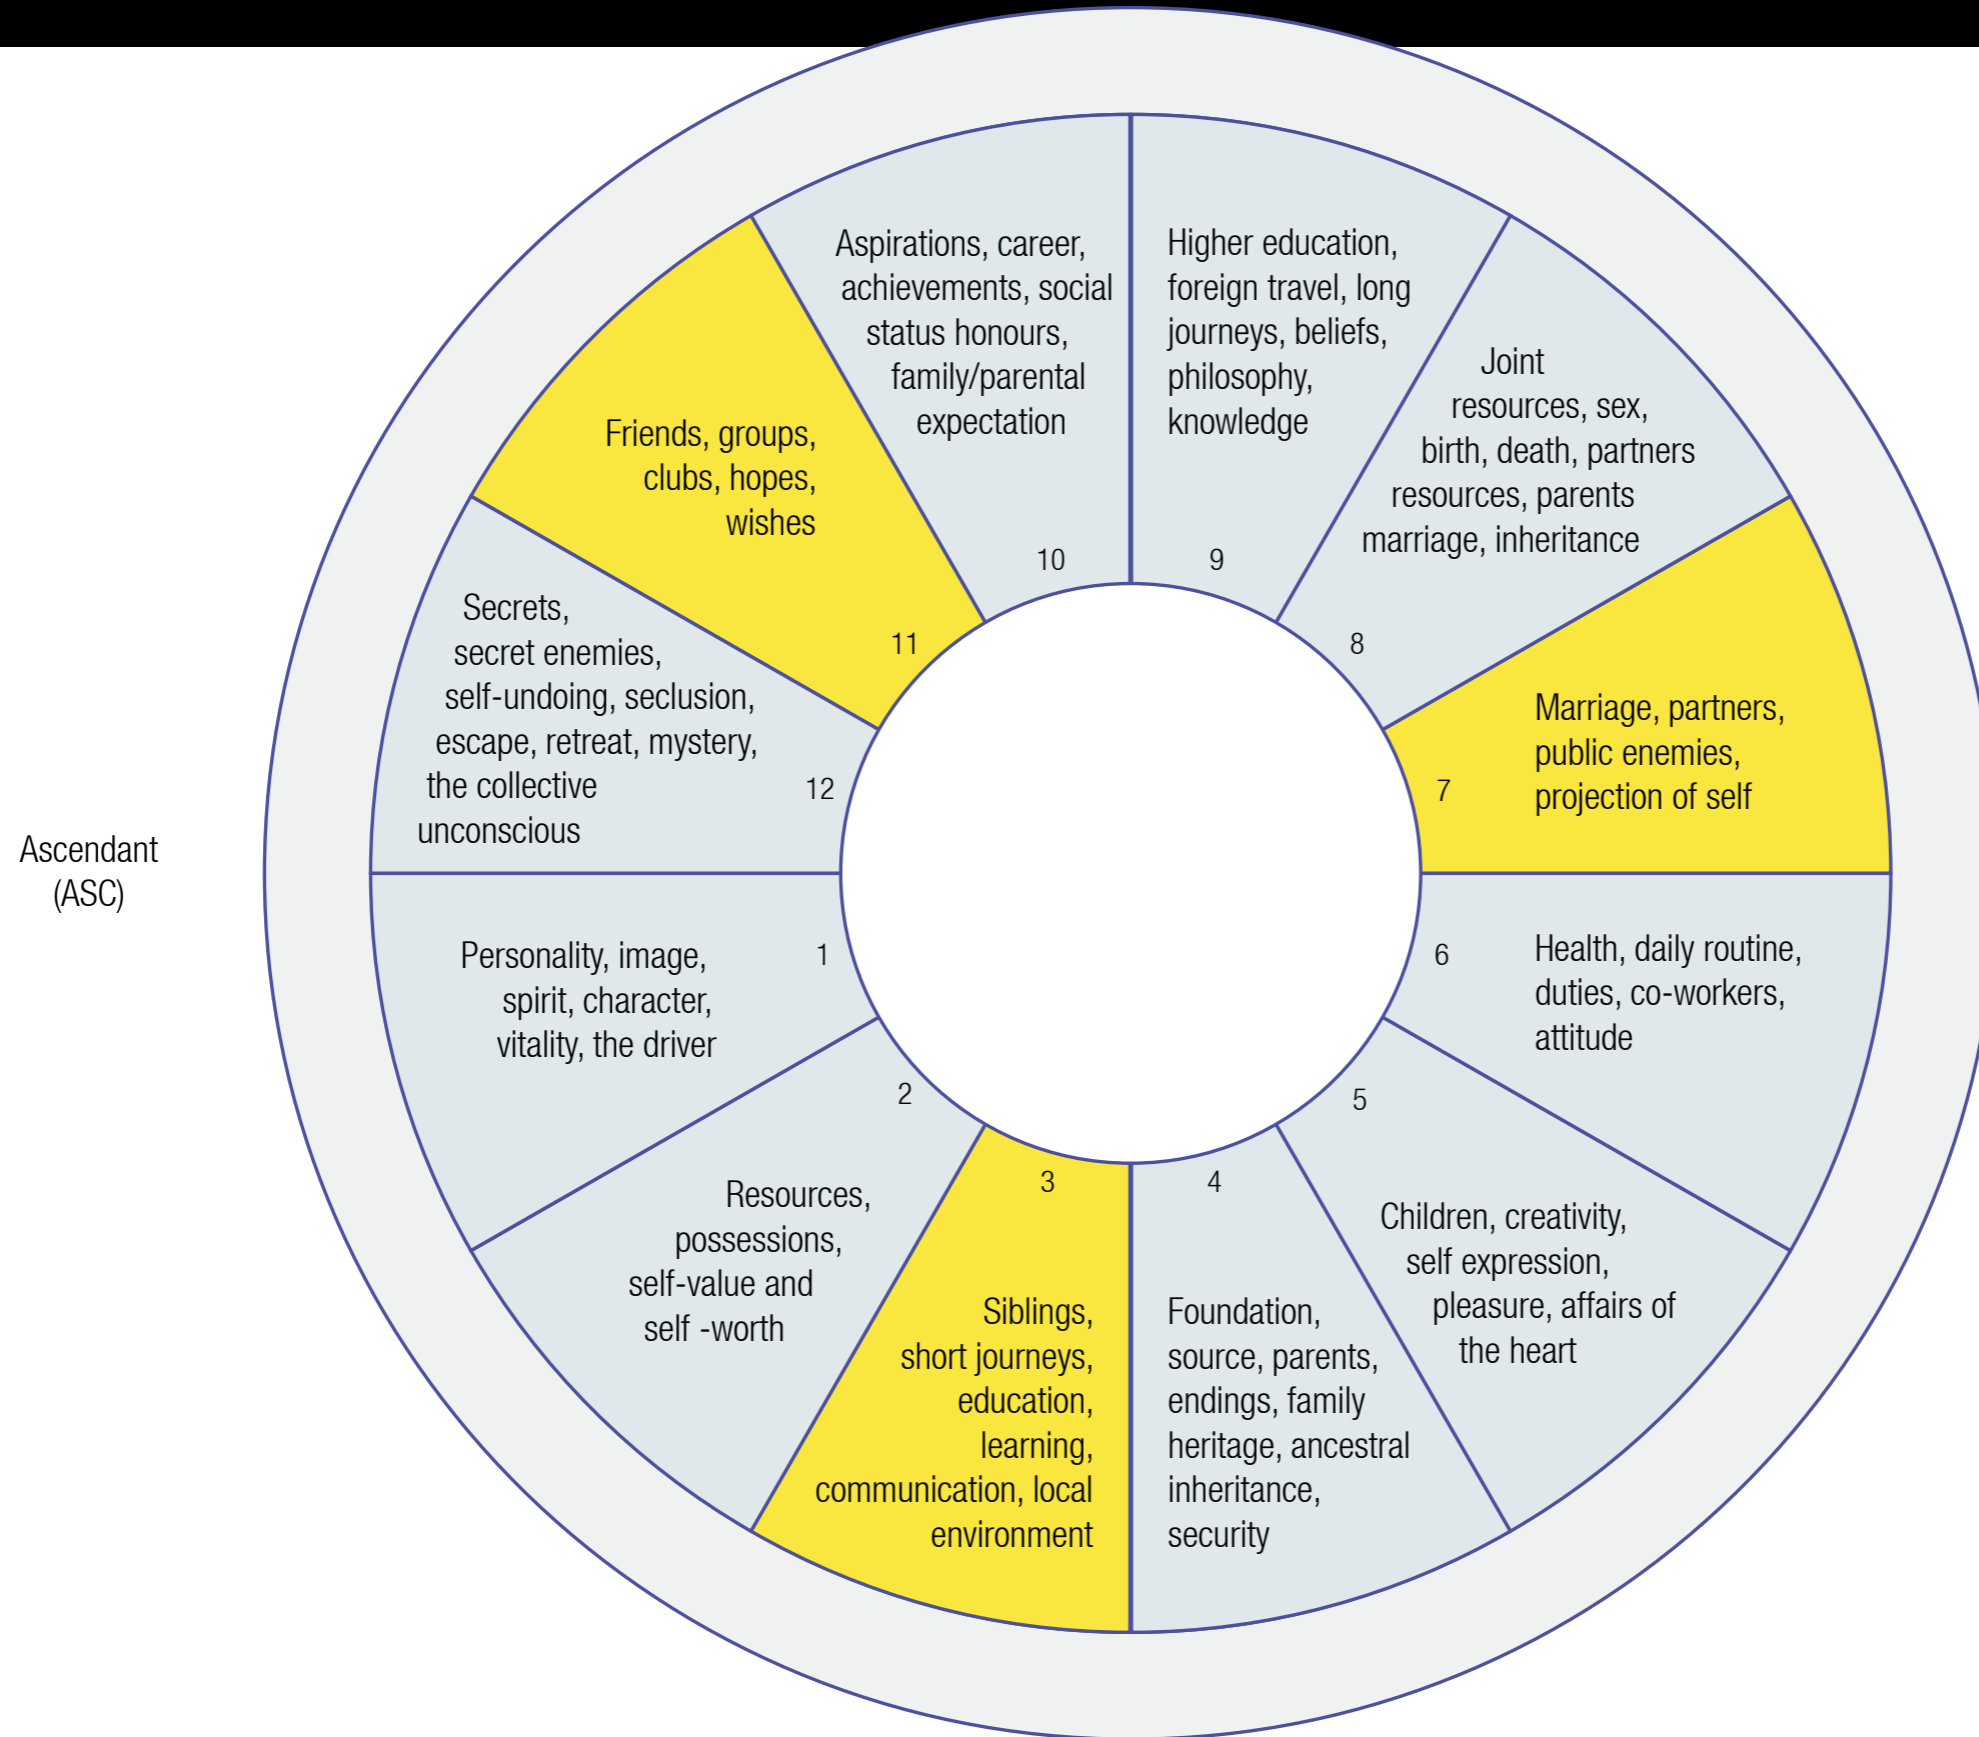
Ascendant (ASC)

1
Personality, image, spirit, character, vitality, the driver

2
Resources, possessions, self-value and self -worth

3
Siblings, short journeys, education, learning, communication, local environment

4
Foundation, source, parents, endings, family heritage, ancestral inheritance, security

5
Children, creativity, self expression, pleasure, affairs of the heart

6
Health, daily routine, duties, co-workers, attitude

7
Marriage, partners, public enemies, projection of self

8
Joint resources, sex, birth, death, partners resources, parents marriage, inheritance

9
Higher education, foreign travel, long journeys, beliefs, philosophy, knowledge

10
Aspirations, career, achievements, social status honours, family/parental expectation

11
Friends, groups, clubs, hopes, wishes

12
Secrets, secret enemies, self-undoing, seclusion, escape, retreat, mystery, the collective unconscious